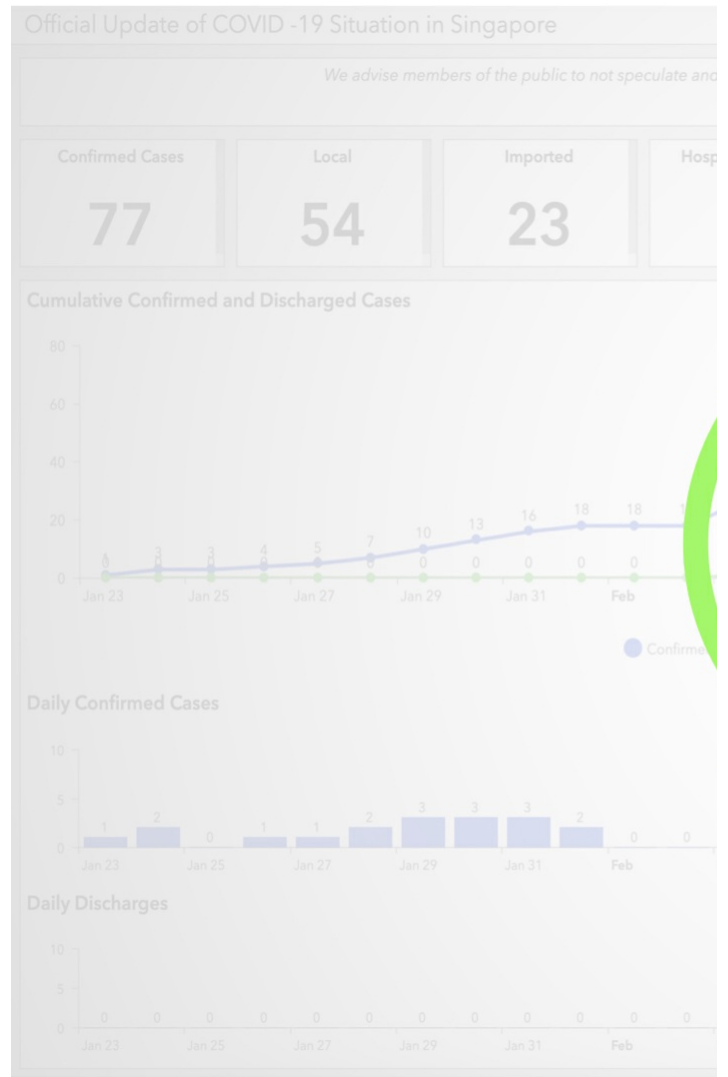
Official Update of COVID -19 Situation in Singapore

We advise members of the public to not speculate and

Confirmed Cases
77

Local
54

Imported
23

Hosp

Cumulative Confirmed and Discharged Cases

80
60
40
20
0

1 3 3 4 5 7 10 13 16 18 18
0 0 0 0 0 0 0 0 0 0 0

Jan 23 Jan 25 Jan 27 Jan 29 Jan 31 Feb

Confirme

Daily Confirmed Cases

10
5
0

1 2 0 1 1 2 3 3 3 2 0 0

Jan 23 Jan 25 Jan 27 Jan 29 Jan 31 Feb

Daily Discharges

10
5
0

0 0 0 0 0 0 0 0 0 0 0 0

Jan 23 Jan 25 Jan 27 Jan 29 Jan 31 Feb